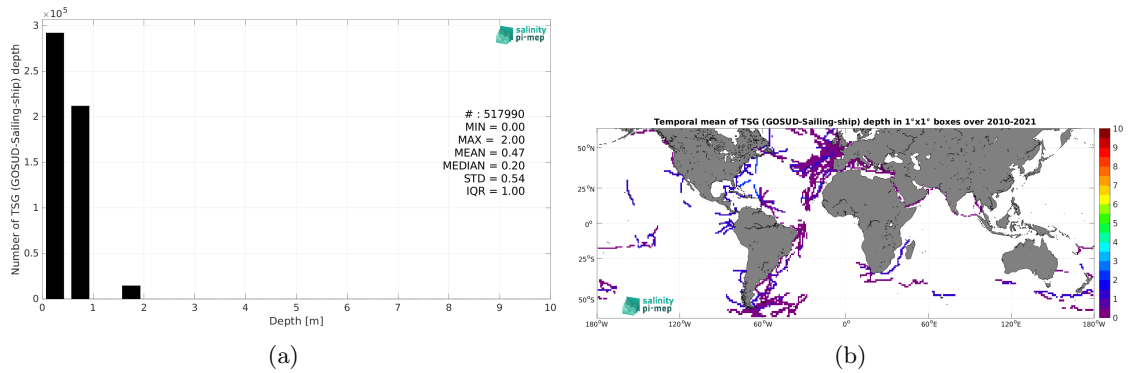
$\times 10^5$
3
2.5
2
1.5
1
0.5
0
Number of TSG (GOSUD-Sailing-ship) depth
salinity pi-mep
# : 517990
MIN = 0.00
MAX = 2.00
MEAN = 0.47
MEDIAN = 0.20
STD = 0.54
IQR = 1.00
0 1 2 3 4 5 6 7 8 9 10
Depth [m]
(a)

Temporal mean of TSG (GOSUD-Sailing-ship) depth in 1°x1° boxes over 2010-2021
50°N
25°N
0°
25°S
50°S
180°W 120°W 60°W 0° 60°E 120°E 180°W
salinity pi-mep
10 9 8 7 6 5 4 3 2 1 0
(b)